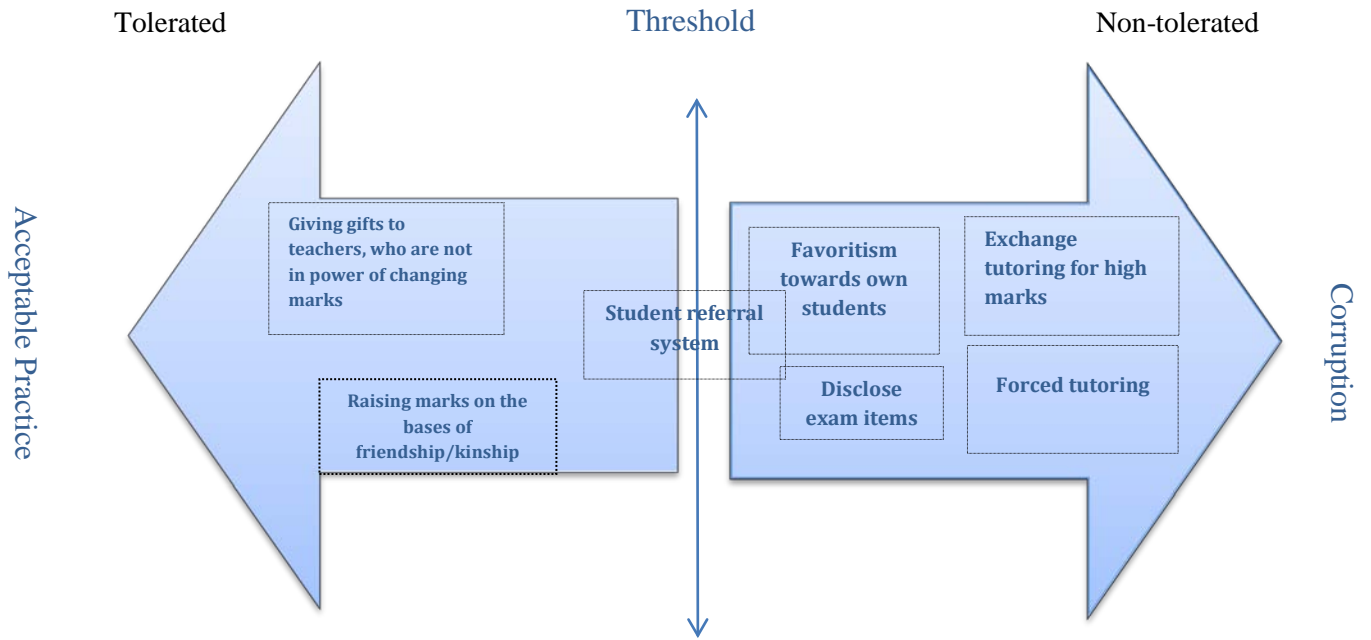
Tolerated

Threshold

Non-tolerated

Acceptable Practice

Giving gifts to teachers, who are not in power of changing marks

Raising marks on the bases of friendship/kinship

Student referral system

Favoritism towards own students

Exchange tutoring for high marks

Disclose exam items

Forced tutoring

Corruption